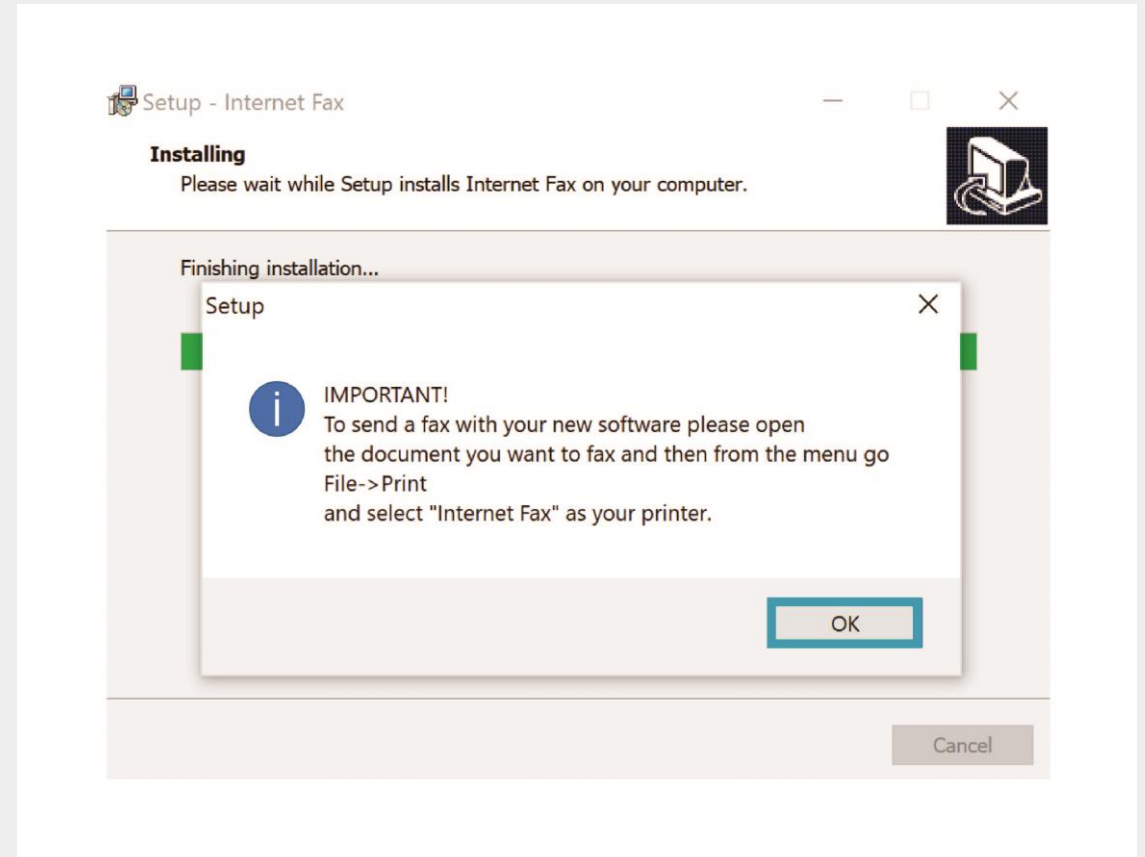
Setup - Internet Fax

Installing
Please wait while Setup installs Internet Fax on your computer.

Finishing installation...

Setup

IMPORTANT!
To send a fax with your new software please open
the document you want to fax and then from the menu go
File->Print
and select "Internet Fax" as your printer.

OK

Cancel